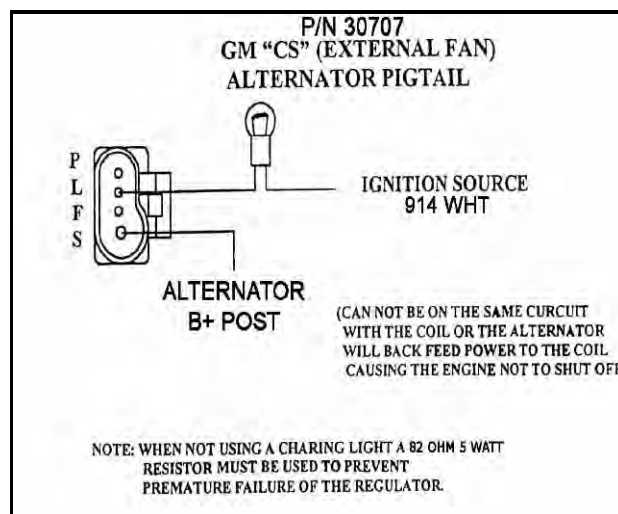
P/N 30707
GM "CS" (EXTERNAL FAN)
ALTERNATOR PIGTAIL

P
L
F
S

IGNITION SOURCE
914 WHT

ALTERNATOR
B+ POST

(CAN NOT BE ON THE SAME CURCUIT WITH THE COIL OR THE ALTERNATOR WILL BACK FEED POWER TO THE COIL CAUSING THE ENGINE NOT TO SHUT OF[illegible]

NOTE: WHEN NOT USING A CHARING LIGHT A 82 OHM 5 WATT RESISTOR MUST BE USED TO PREVENT PREMATURE FAILURE OF THE REGULATOR.